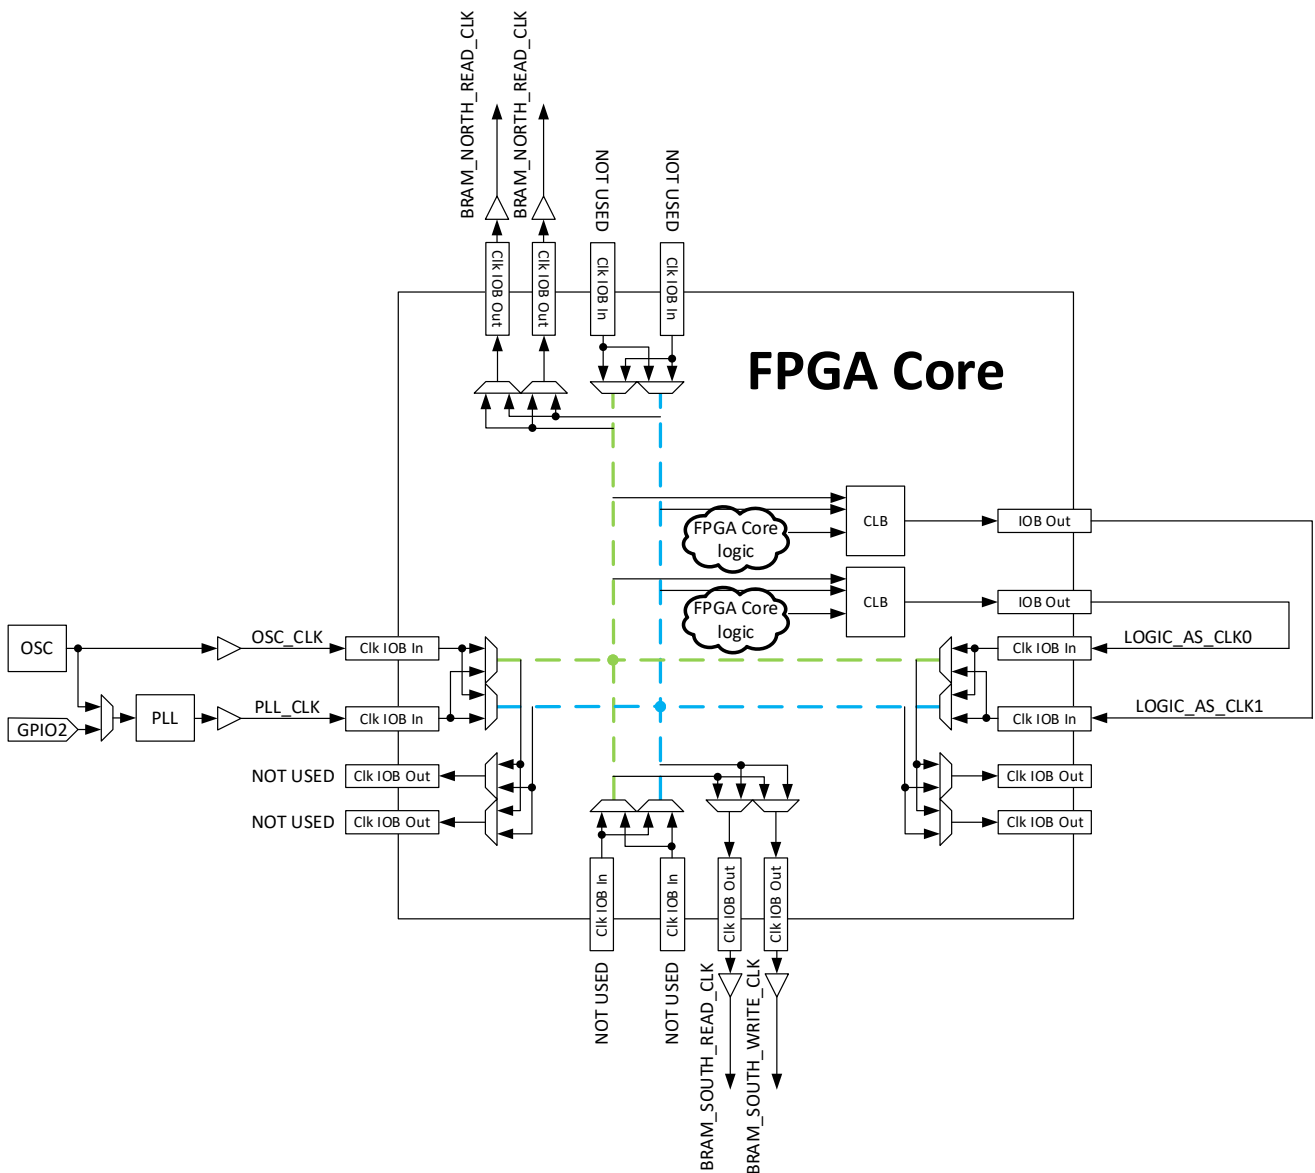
BRAM_NORTH_READ_CLK
BRAM_NORTH_READ_CLK
NOT USED
NOT USED
Clk IOB Out
Clk IOB Out
Clk IOB In
Clk IOB In

FPGA Core

CLB
FPGA Core logic
IOB Out
CLB
FPGA Core logic
IOB Out

OSC
OSC_CLK
Clk IOB In
Clk IOB In
LOGIC_AS_CLK0
GPIO2
PLL
PLL_CLK
Clk IOB In
Clk IOB In
LOGIC_AS_CLK1
NOT USED
Clk IOB Out
Clk IOB Out
NOT USED
Clk IOB Out
Clk IOB Out

Clk IOB In
Clk IOB In
Clk IOB Out
Clk IOB Out
NOT USED
NOT USED
BRAM_SOUTH_READ_CLK
BRAM_SOUTH_WRITE_CLK